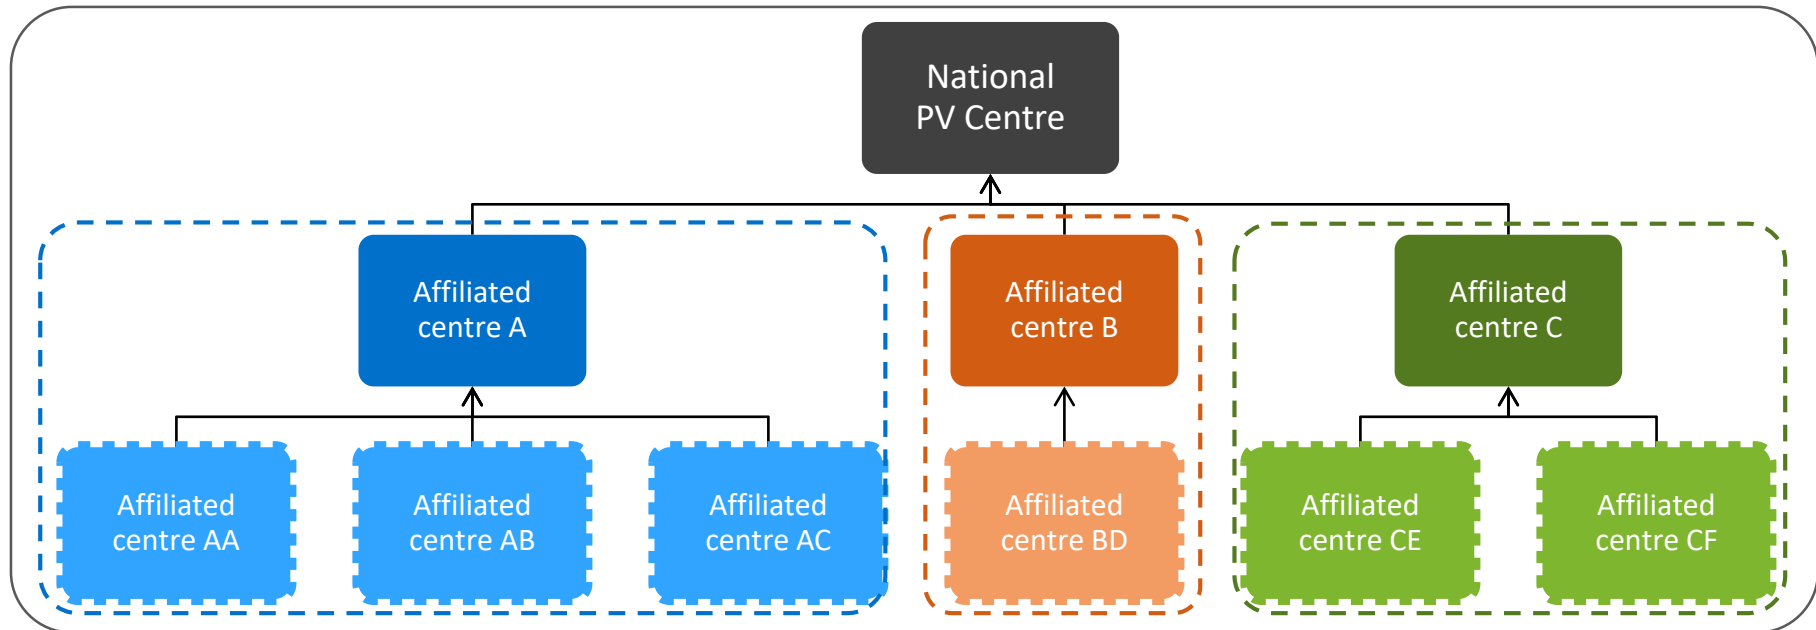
National PV Centre

Affiliated centre A

Affiliated centre B

Affiliated centre C

Affiliated centre AA

Affiliated centre AB

Affiliated centre AC

Affiliated centre BD

Affiliated centre CE

Affiliated centre CF